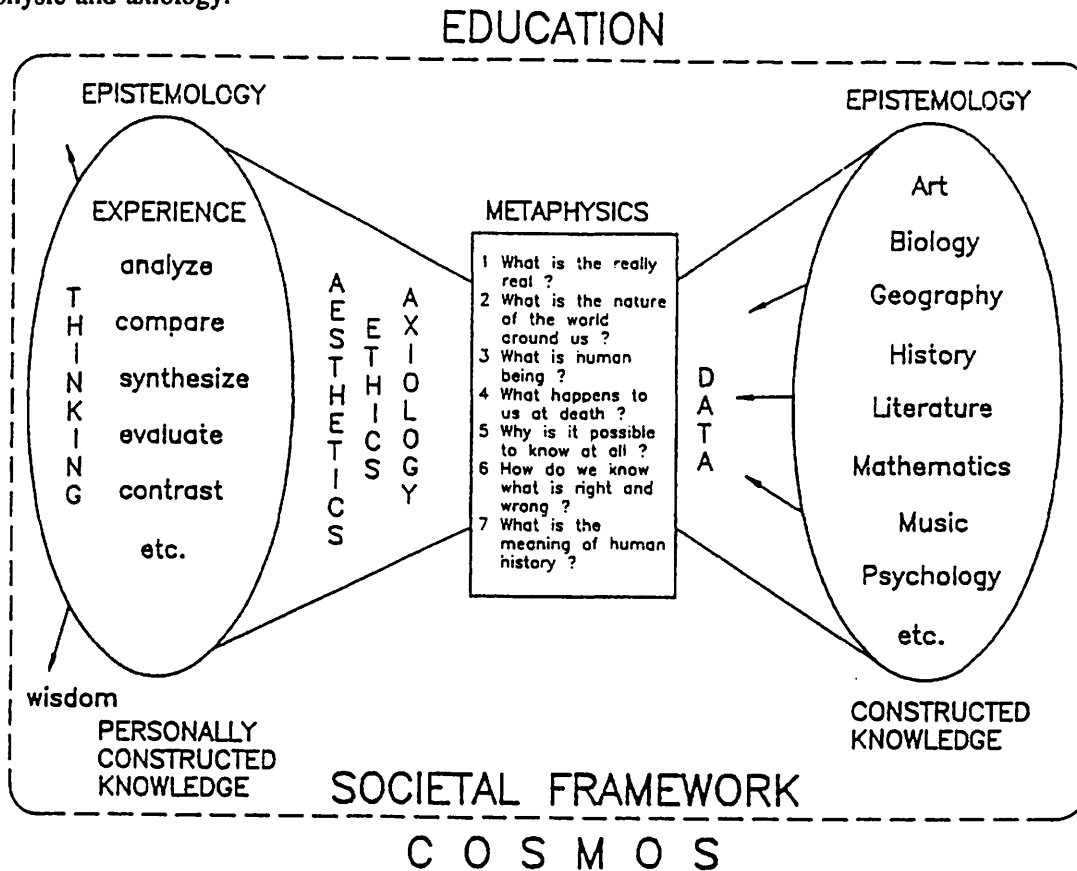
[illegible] and axiology.

EDUCATION

EPISTEMOLOGY

EXPERIENCE

analyze

compare

synthesize

evaluate

contrast

etc.

THINKING

wisdom

PERSONALLY CONSTRUCTED KNOWLEDGE

AESTHETICS

ETHICS

AXIOLOGY

METAPHYSICS

1 What is the really real ?
2 What is the nature of the world around us ?
3 What is human being ?
4 What happens to us at death ?
5 Why is it possible to know at all ?
6 How do we know what is right and wrong ?
7 What is the meaning of human history ?

DATA

EPISTEMOLOGY

Art

Biology

Geography

History

Literature

Mathematics

Music

Psychology

etc.

CONSTRUCTED KNOWLEDGE

SOCIETAL FRAMEWORK

COSMOS